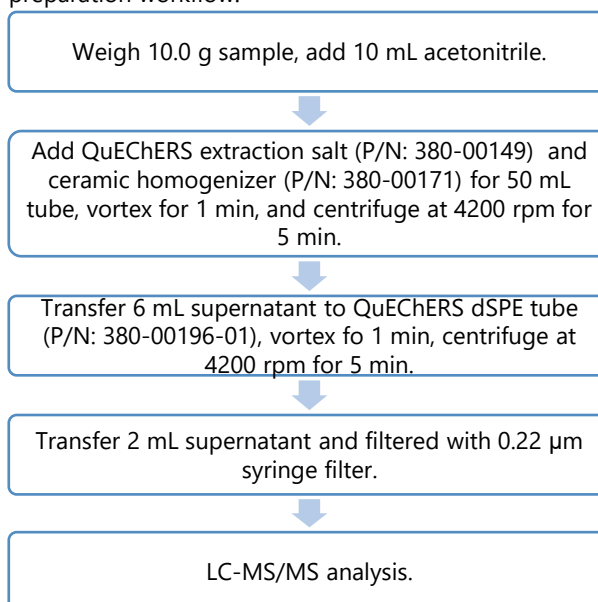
preparation workflow.

Weigh 10.0 g sample, add 10 mL acetonitrile.

Add QuEChERS extraction salt (P/N: 380-00149) and ceramic homogenizer (P/N: 380-00171) for 50 mL tube, vortex for 1 min, and centrifuge at 4200 rpm for 5 min.

Transfer 6 mL supernatant to QuEChERS dSPE tube (P/N: 380-00196-01), vortex fo 1 min, centrifuge at 4200 rpm for 5 min.

Transfer 2 mL supernatant and filtered with 0.22 µm syringe filter.

LC-MS/MS analysis.